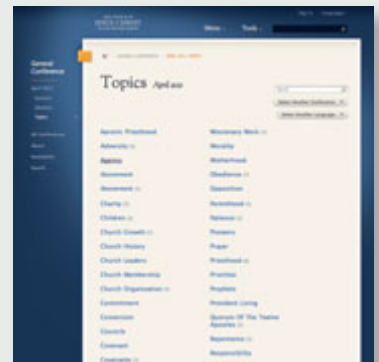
Menu Tools

General Conference

Topics April 2012

Select Another Conference

Select Another Language

Aaronic Priesthood
Adversity
Agency
Atonement
Atonement
Charity
Children
Church Growth
Church History
Church Leaders
Church Membership
Church Organization
Commitment
Conversion
Councils
Covenant
Covenants

Missionary Work
Morality
Motherhood
Obedience
Opposition
Parenthood
Patience
Pioneers
Prayer
Priesthood
Priorities
Prophets
Provident Living
Quorum Of The Twelve Apostles
Repentance
Responsibility